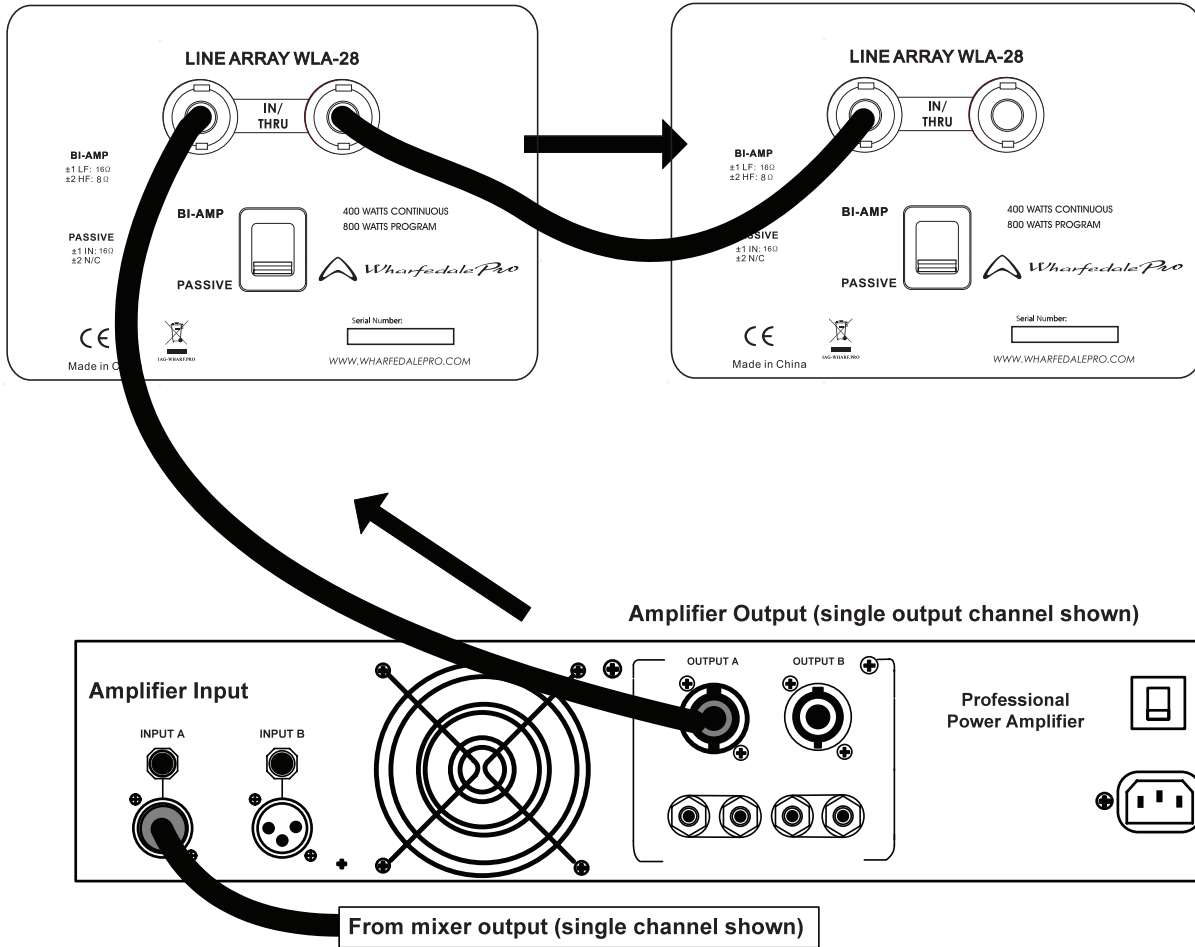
LINE ARRAY WLA-28

IN/ THRU

BI-AMP
±1 LF: 16Ω
±2 HF: 8Ω

BI-AMP

400 WATTS CONTINUOUS
800 WATTS PROGRAM

PASSIVE
±1 IN: 16Ω
±2 N/C

PASSIVE

WharfedalePro

CE

IAG-WHARF.PRO

Serial Number:

Made in C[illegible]

WWW.WHARFEDALEPRO.COM

LINE ARRAY WLA-28

IN/ THRU

BI-AMP
±1 LF: 16Ω
±2 HF: 8Ω

BI-AMP

400 WATTS CONTINUOUS
800 WATTS PROGRAM

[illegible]SSIVE
±1 IN: 16Ω
±2 N/C

PASSIVE

WharfedalePro

CE

IAG-WHARF.PRO

Serial Number:

Made in China

WWW.WHARFEDALEPRO.COM

Amplifier Output (single output channel shown)

OUTPUT A

OUTPUT B

Amplifier Input

INPUT A

INPUT B

Professional Power Amplifier

From mixer output (single channel shown)